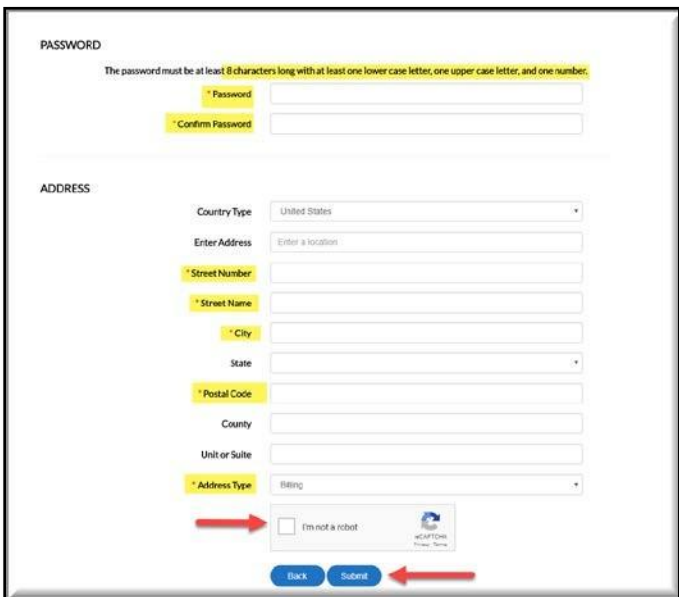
PASSWORD

The password must be at least 8 characters long with at least one lower case letter, one upper case letter, and one number.

* Password

* Confirm Password

ADDRESS

Country Type United States

Enter Address Enter a location

* Street Number

* Street Name

* City

State

* Postal Code

County

Unit or Suite

* Address Type Billing

I'm not a robot
reCAPTCHA
Privacy - Terms

Back Submit